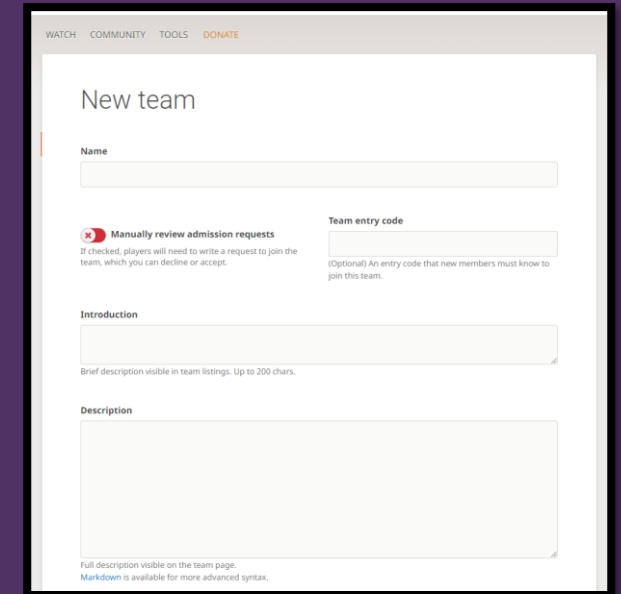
WATCH COMMUNITY TOOLS DONATE

New team

Name

Manually review admission requests
If checked, players will need to write a request to join the team, which you can decline or accept.

Team entry code

(Optional) An entry code that new members must know to join this team.

Introduction

Brief description visible in team listings. Up to 200 chars.

Description

Full description visible on the team page.
Markdown is available for more advanced syntax.